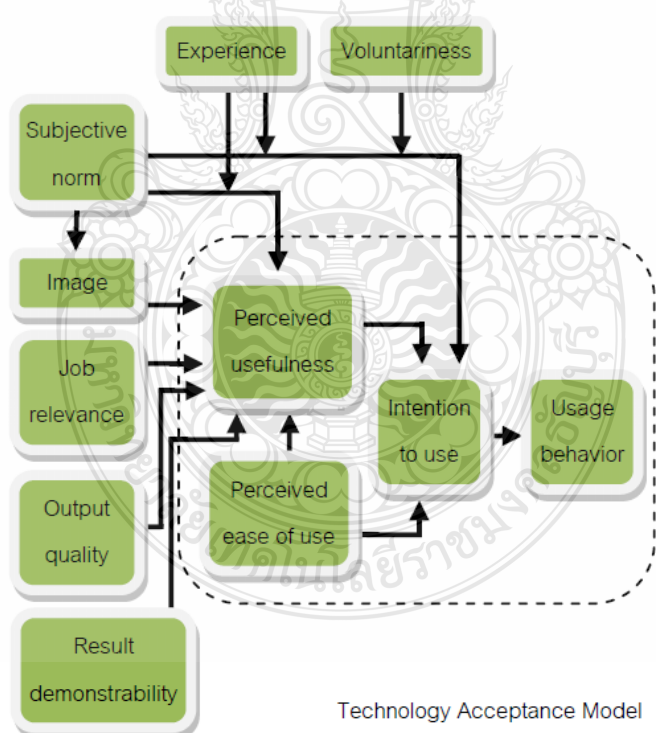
Experience

Voluntariness

Subjective norm

Image

Job relevance

Output quality

Result demonstrability

Perceived usefulness

Perceived ease of use

Intention to use

Usage behavior

Technology Acceptance Model